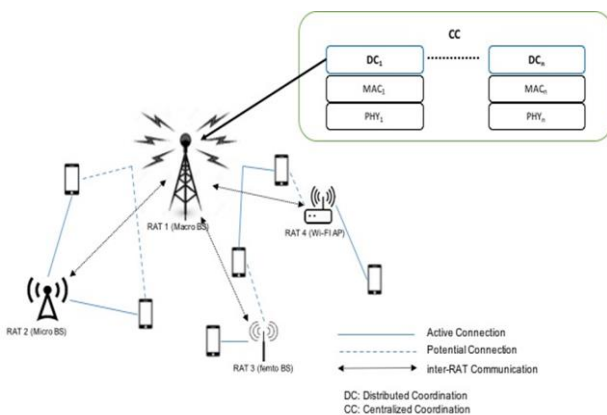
CC

$DC_1$ ............ $DC_n$

$MAC_1$ $MAC_n$

$PHY_1$ $PHY_n$

RAT 1 (Macro BS)

RAT 4 (Wi-Fi AP)

RAT 2 (Micro BS)

RAT 3 (femto BS)

Active Connection

Potential Connection

inter-RAT Communication

DC: Distributed Coordination
CC: Centralized Coordination